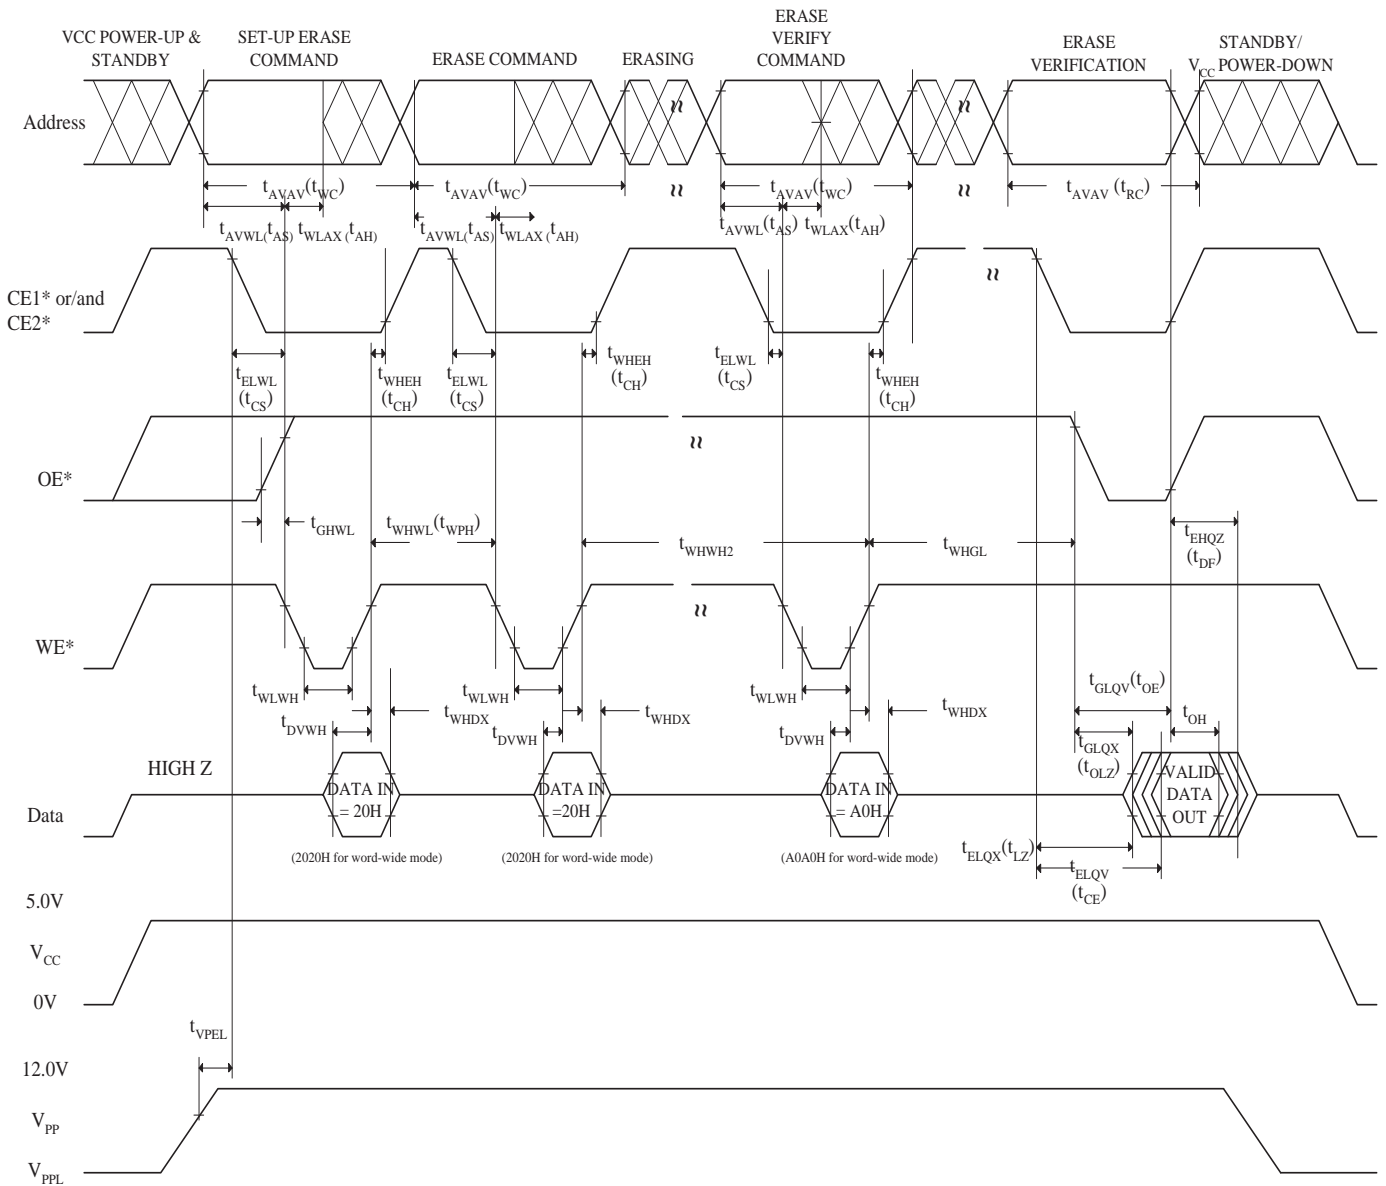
VCC POWER-UP & STANDBY

SET-UP ERASE COMMAND

ERASE COMMAND

ERASING

ERASE VERIFY COMMAND

ERASE VERIFICATION

STANDBY/ $V_{CC}$ POWER-DOWN

Address

$t_{AVAV}(t_{WC})$

$t_{AVAV}(t_{WC})$

$t_{AVAV}(t_{WC})$

$t_{AVAV}(t_{RC})$

$t_{AVWL}(t_{AS})$ $t_{WLAX}(t_{AH})$

$t_{AVWL}(t_{AS})$ $t_{WLAX}(t_{AH})$

$t_{AVWL}(t_{AS})$ $t_{WLAX}(t_{AH})$

CE1* or/and CE2*

$t_{ELWL}$ $(t_{CS})$

$t_{WHEH}$ $(t_{CH})$

$t_{ELWL}$ $(t_{CS})$

$t_{WHEH}$ $(t_{CH})$

$t_{ELWL}$ $(t_{CS})$

$t_{WHEH}$ $(t_{CH})$

OE*

$t_{GHWL}$

$t_{WHWL}(t_{WPH})$

$t_{WHWH2}$

$t_{WHGL}$

$t_{EHQZ}$ $(t_{DF})$

WE*

$t_{WLWH}$

$t_{DVWH}$

$t_{WHDX}$

$t_{WLWH}$

$t_{DVWH}$

$t_{WHDX}$

$t_{WLWH}$

$t_{DVWH}$

$t_{WHDX}$

$t_{GLQV}(t_{OE})$

$t_{OH}$

$t_{GLQX}$ $(t_{OLZ})$

HIGH Z

Data

DATA IN = 20H

DATA IN =20H

DATA IN = A0H

VALID DATA OUT

(2020H for word-wide mode)

(2020H for word-wide mode)

(A0A0H for word-wide mode)

$t_{ELQX}(t_{LZ})$

$t_{ELQV}$ $(t_{CE})$

5.0V

$V_{CC}$

0V

$t_{VPEL}$

12.0V

$V_{PP}$

$V_{PPL}$